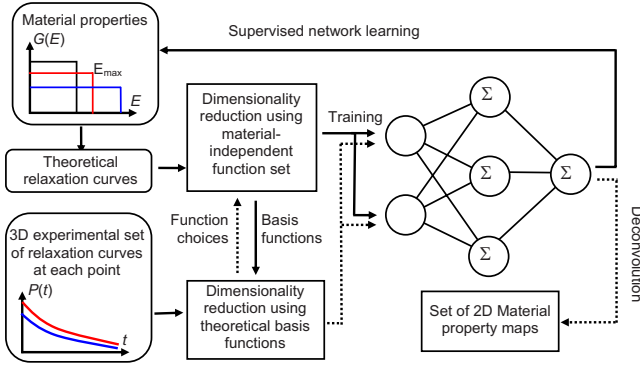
Material properties

$G(E)$

$E_{max}$

$E$

Supervised network learning

Theoretical relaxation curves

Dimensionality reduction using material-independent function set

Training

$\Sigma$

$\Sigma$

$\Sigma$

$\Sigma$

Function choices

Basis functions

3D experimental set of relaxation curves at each point

$P(t)$

$t$

Dimensionality reduction using theoretical basis functions

Set of 2D Material property maps

Deconvolution